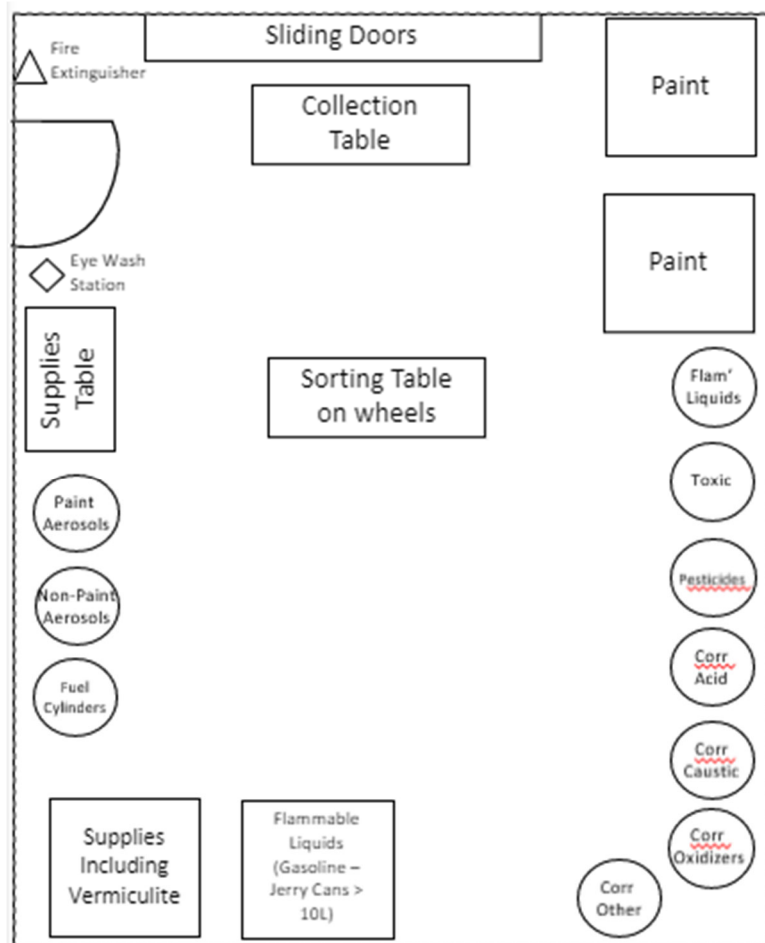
Sliding Doors

Fire Extinguisher

Collection Table

Paint

Paint

Eye Wash Station

Supplies Table

Sorting Table on wheels

Flam' Liquids

Toxic

Paint Aerosols

Pesticides

Non-Paint Aerosols

Corr Acid

Fuel Cylinders

Corr Caustic

Corr Oxidizers

Supplies Including Vermiculite

Flammable Liquids (Gasoline – Jerry Cans > 10L)

Corr Other